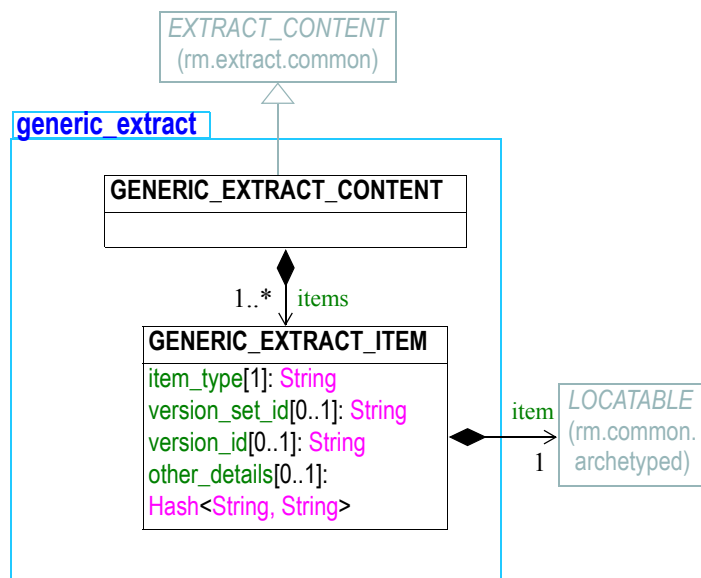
EXTRACT_CONTENT
(rm.extract.common)

generic_extract

GENERIC_EXTRACT_CONTENT

1..* items

GENERIC_EXTRACT_ITEM
item_type[1]: String
version_set_id[0..1]: String
version_id[0..1]: String
other_details[0..1]:
Hash<String, String>

item
1

LOCATABLE
(rm.common.
archetyped)